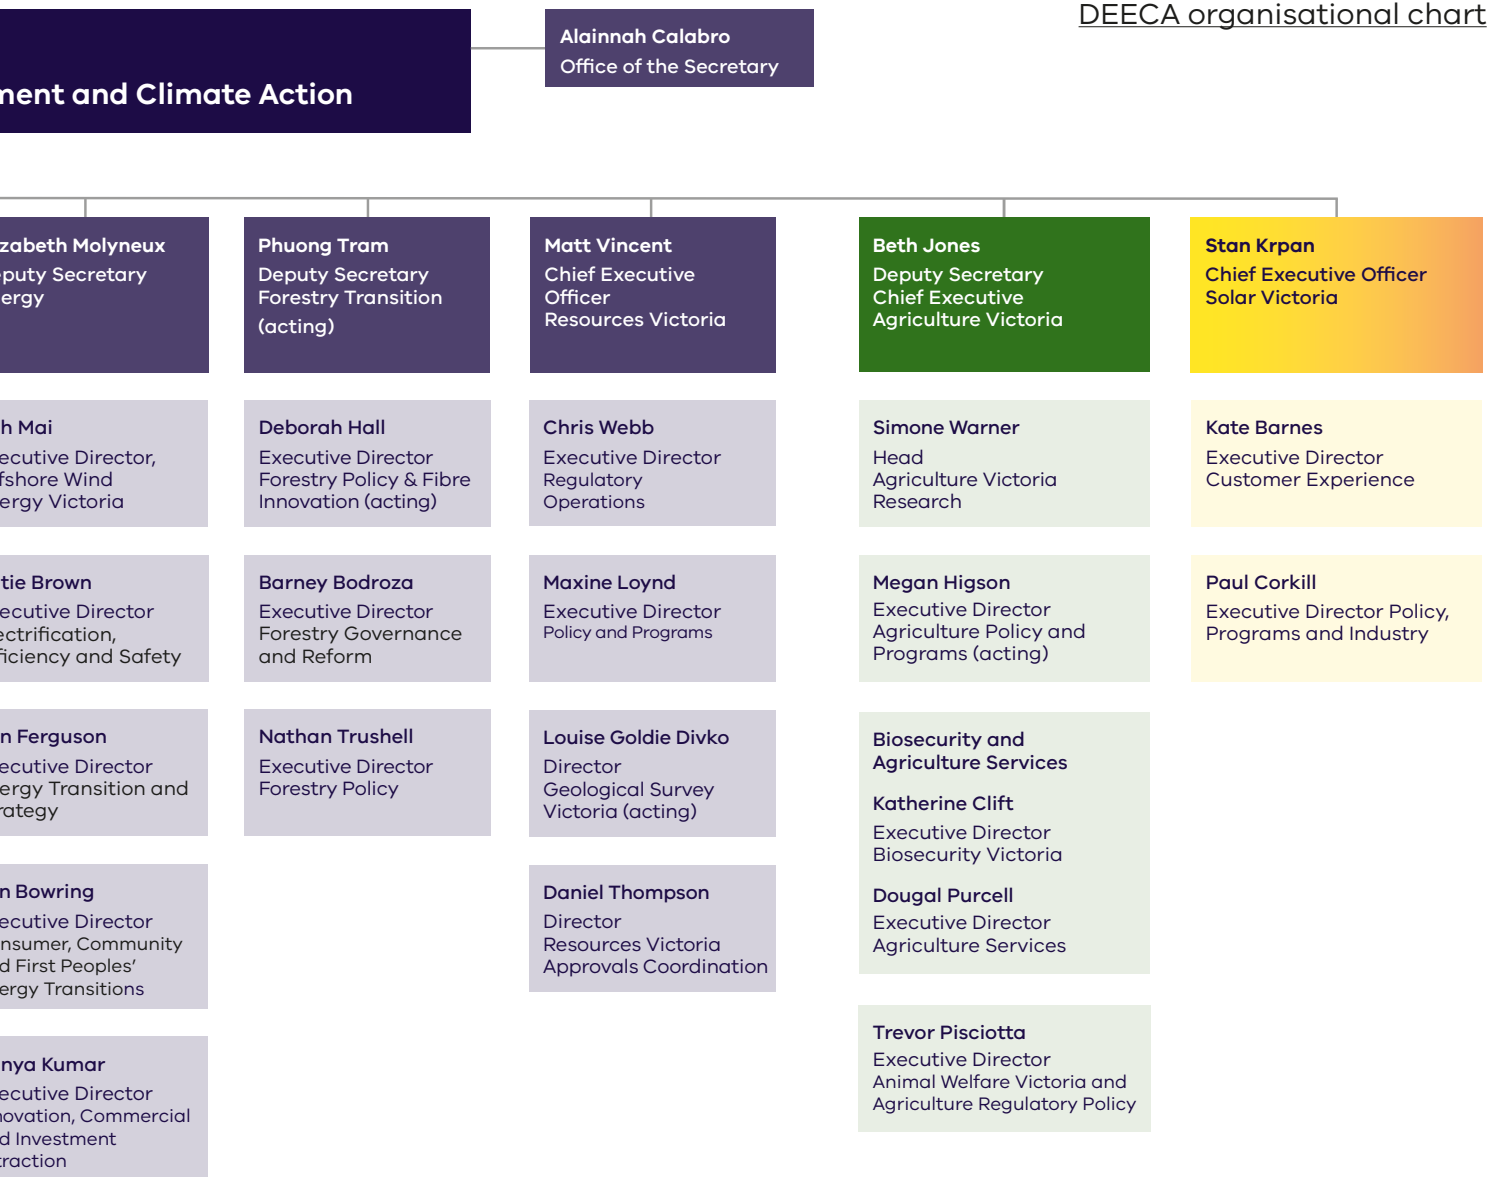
DEECA organisational chart

ment and Climate Action

Alainnah Calabro
Office of the Secretary

zabeth Molyneux
puty Secretary
ergy

h Mai
ecutive Director,
fshore Wind
ergy Victoria

tie Brown
ecutive Director
ectrification,
ficiency and Safety

n Ferguson
ecutive Director
ergy Transition and
rategy

n Bowring
ecutive Director
nsumer, Community
d First Peoples'
ergy Transitions

nya Kumar
ecutive Director
novation, Commercial
d Investment
raction

Phuong Tram
Deputy Secretary
Forestry Transition
(acting)

Deborah Hall
Executive Director
Forestry Policy & Fibre Innovation (acting)

Barney Bodroza
Executive Director
Forestry Governance and Reform

Nathan Trushell
Executive Director
Forestry Policy

Matt Vincent
Chief Executive Officer
Resources Victoria

Chris Webb
Executive Director
Regulatory Operations

Maxine Loynd
Executive Director
Policy and Programs

Louise Goldie Divko
Director
Geological Survey Victoria (acting)

Daniel Thompson
Director
Resources Victoria Approvals Coordination

Beth Jones
Deputy Secretary
Chief Executive
Agriculture Victoria

Simone Warner
Head
Agriculture Victoria Research

Megan Higson
Executive Director
Agriculture Policy and Programs (acting)

Biosecurity and Agriculture Services

Katherine Clift
Executive Director
Biosecurity Victoria

Dougal Purcell
Executive Director
Agriculture Services

Trevor Pisciotta
Executive Director
Animal Welfare Victoria and Agriculture Regulatory Policy

Stan Krpan
Chief Executive Officer
Solar Victoria

Kate Barnes
Executive Director
Customer Experience

Paul Corkill
Executive Director Policy, Programs and Industry